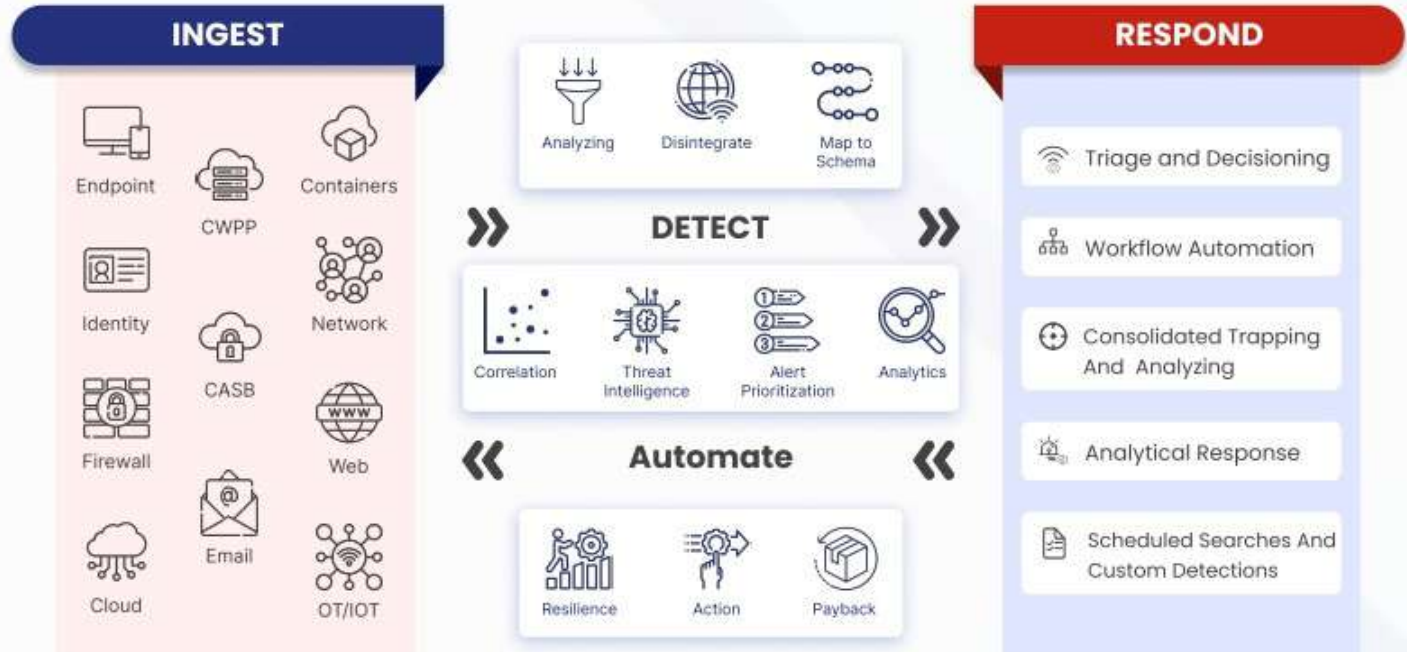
INGEST

Endpoint

CWPP

Containers

Identity

Network

CASB

Firewall

Web

Email

Cloud

OT/IOT

Analyzing

Disintegrate

Map to Schema

DETECT

Correlation

Threat Intelligence

Alert Prioritization

Analytics

Automate

Resilience

Action

Payback

RESPOND

Triage and Decisioning

Workflow Automation

Consolidated Trapping And Analyzing

Analytical Response

Scheduled Searches And Custom Detections